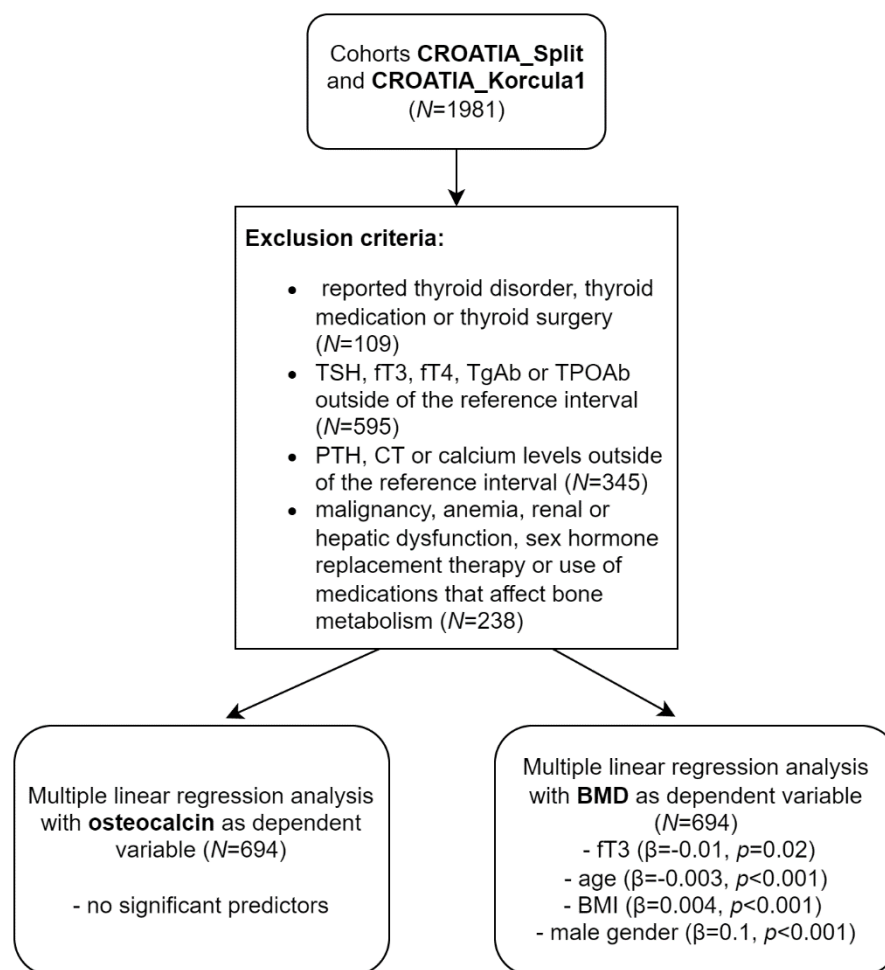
Cohorts **CROATIA_Split** and **CROATIA_Korcula1** (*N*=1981)

**Exclusion criteria:**

- reported thyroid disorder, thyroid medication or thyroid surgery (*N*=109)
- TSH, fT3, fT4, TgAb or TPOAb outside of the reference interval (*N*=595)
- PTH, CT or calcium levels outside of the reference interval (*N*=345)
- malignancy, anemia, renal or hepatic dysfunction, sex hormone replacement therapy or use of medications that affect bone metabolism (*N*=238)

Multiple linear regression analysis with **osteocalcin** as dependent variable (*N*=694)

- no significant predictors

Multiple linear regression analysis with **BMD** as dependent variable (*N*=694)
- fT3 (β=-0.01, *p*=0.02)
- age (β=-0.003, *p*<0.001)
- BMI (β=0.004, *p*<0.001)
- male gender (β=0.1, *p*<0.001)